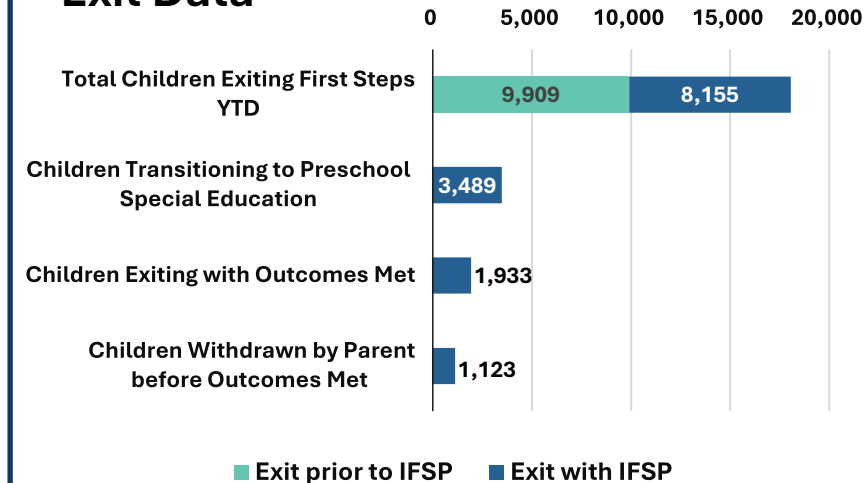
Exit Data

0
5,000
10,000
15,000
20,000

Total Children Exiting First Steps YTD
9,909
8,155

Children Transitioning to Preschool Special Education
3,489

Children Exiting with Outcomes Met
1,933

Children Withdrawn by Parent before Outcomes Met
1,123

Exit prior to IFSP
Exit with IFSP